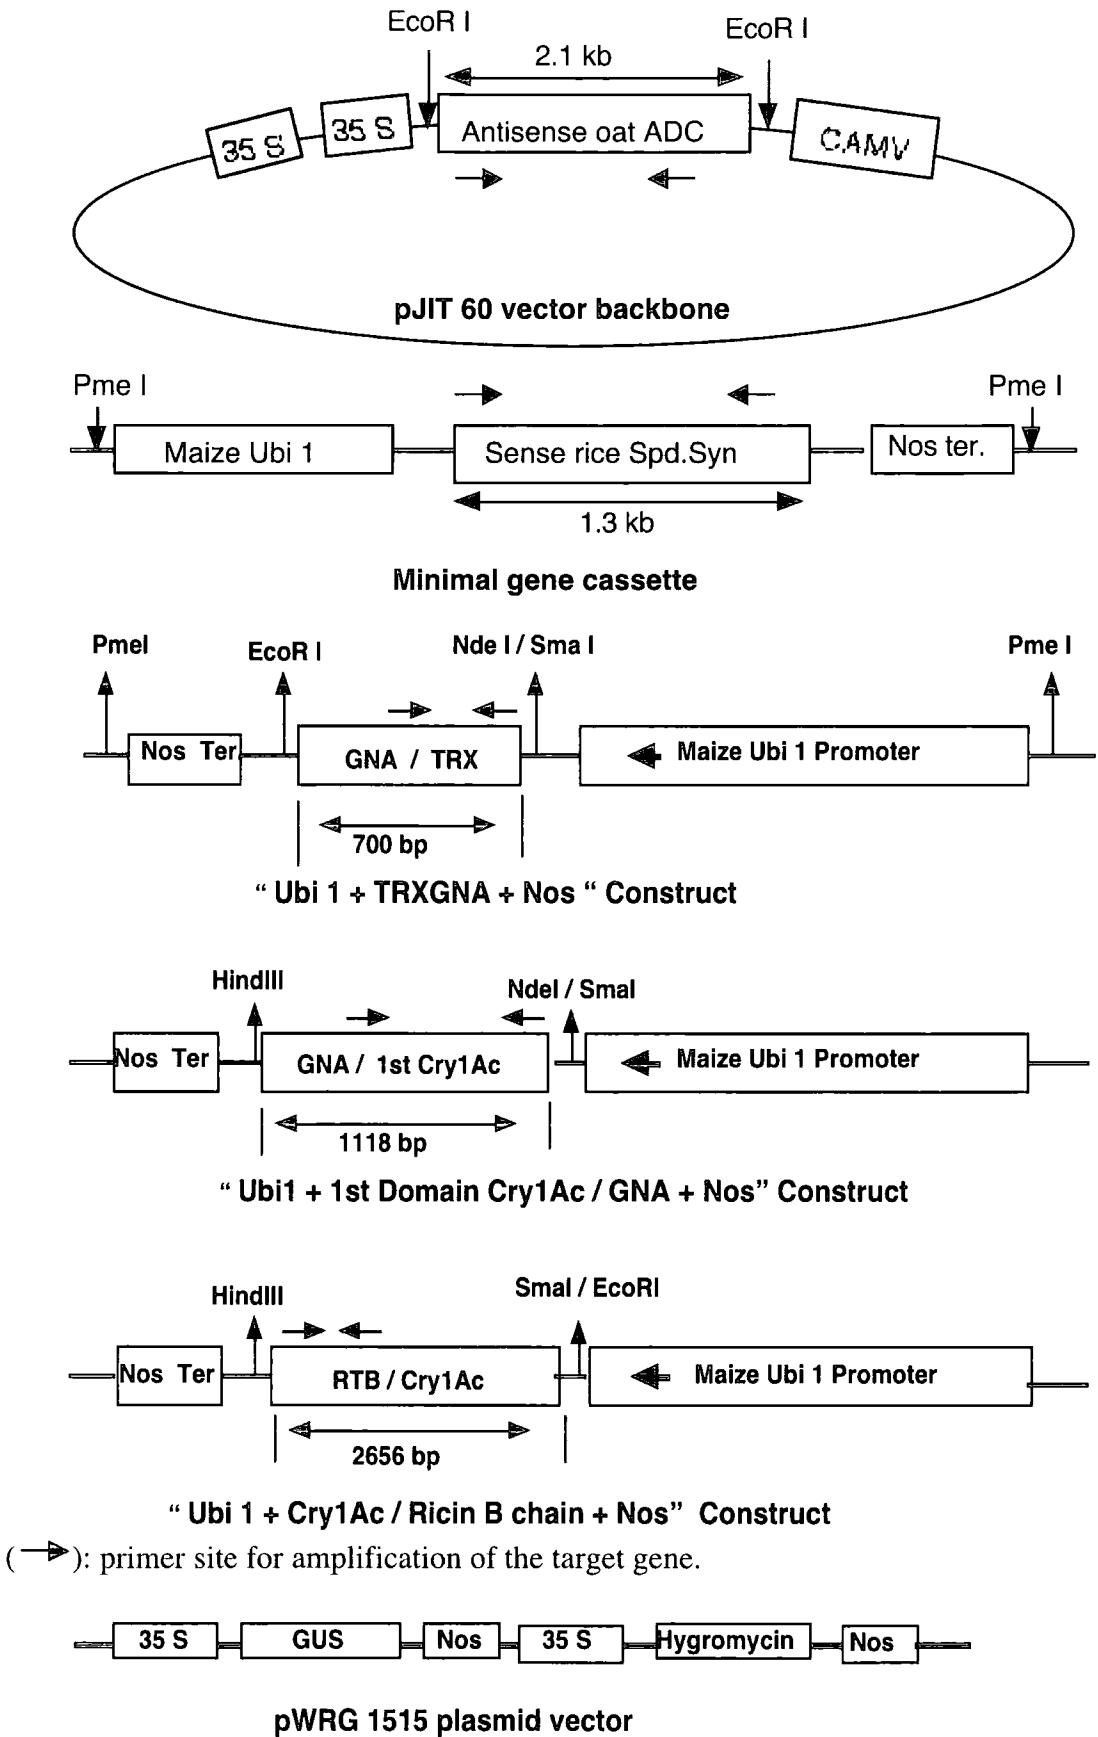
EcoR I
EcoR I
2.1 kb
35 S
35 S
Antisense oat ADC
CAMV

pJIT 60 vector backbone

Pme I
Pme I
Maize Ubi 1
Sense rice Spd.Syn
Nos ter.
1.3 kb

Minimal gene cassette

PmeI
EcoR I
Nde I / Sma I
Pme I
Nos Ter
GNA / TRX
Maize Ubi 1 Promoter
700 bp

" Ubi 1 + TRXGNA + Nos " Construct

HindIII
NdeI / SmaI
Nos Ter
GNA / 1st Cry1Ac
Maize Ubi 1 Promoter
1118 bp

" Ubi1 + 1st Domain Cry1Ac / GNA + Nos" Construct

HindIII
SmaI / EcoRI
Nos Ter
RTB / Cry1Ac
Maize Ubi 1 Promoter
2656 bp

" Ubi 1 + Cry1Ac / Ricin B chain + Nos" Construct

(→): primer site for amplification of the target gene.

35 S
GUS
Nos
35 S
Hygromycin
Nos

pWRG 1515 plasmid vector